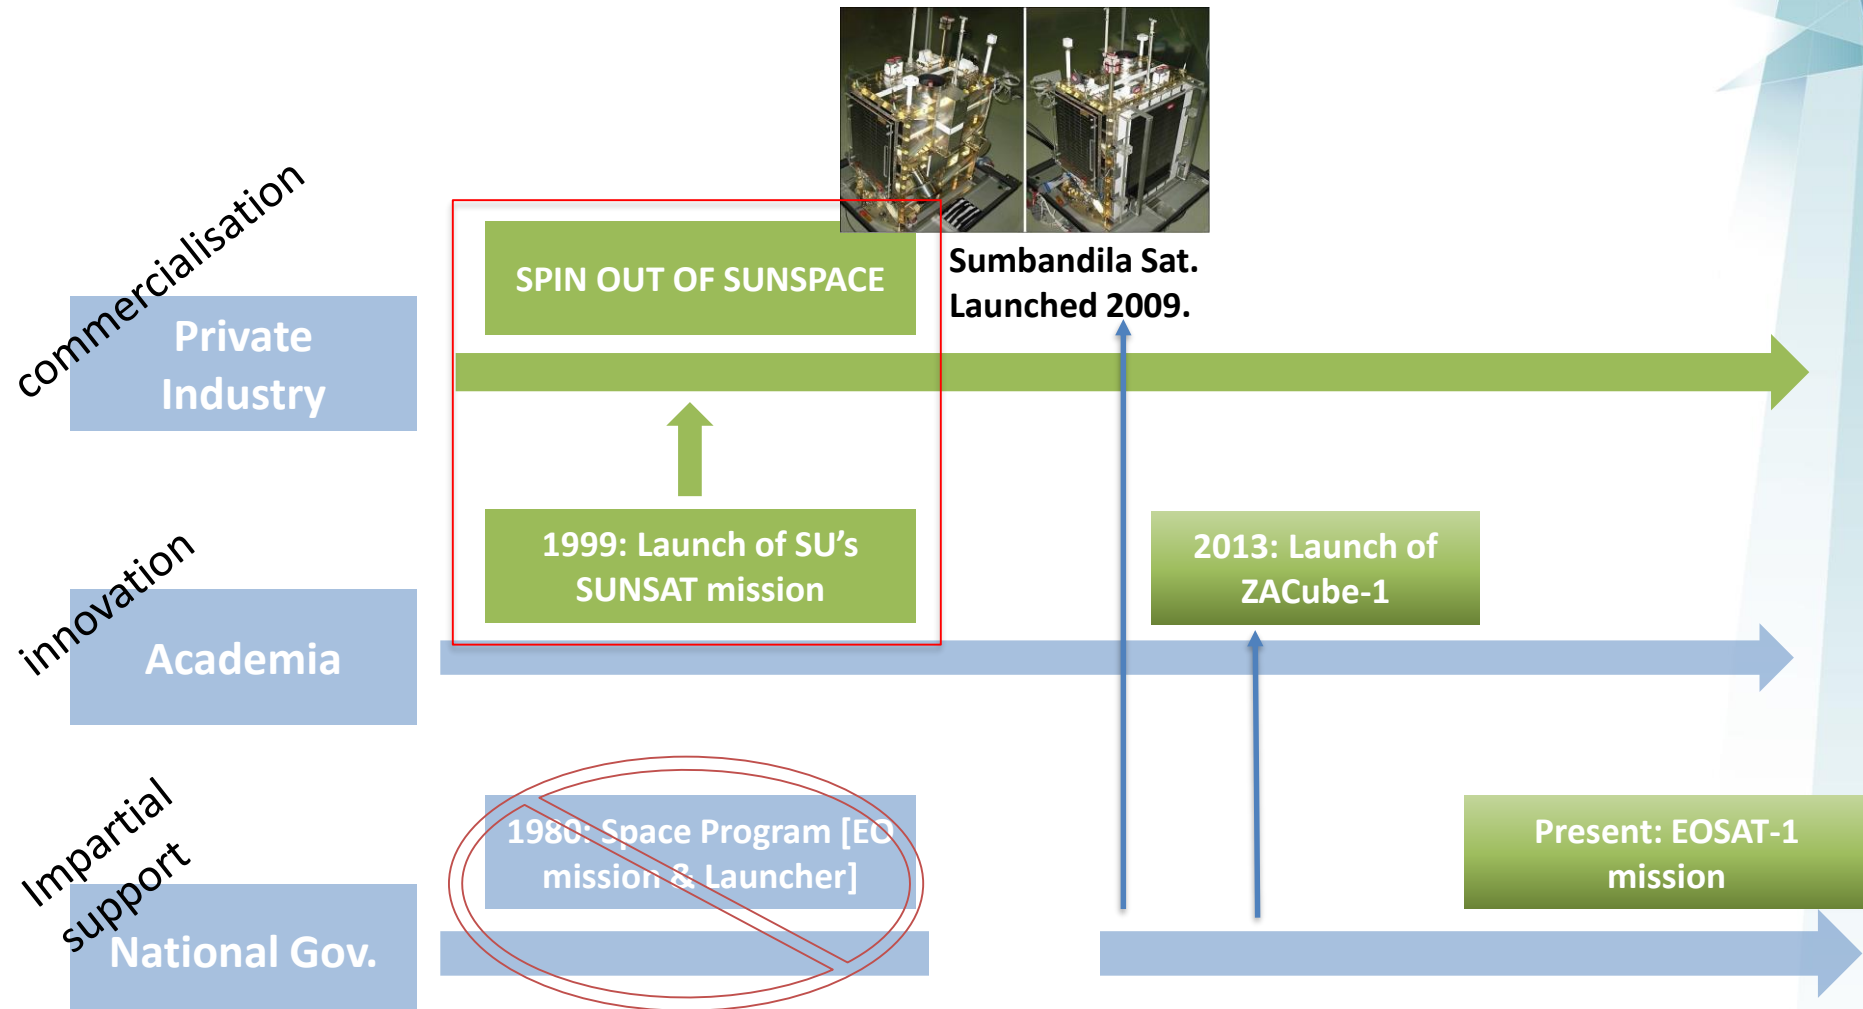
commercialisation

Private Industry

SPIN OUT OF SUNSPACE

Sumbandila Sat. Launched 2009.

1999: Launch of SU's SUNSAT mission

2013: Launch of ZACube-1

innovation

Academia

Impartial support

1980: Space Program [EO mission & Launcher]

Present: EOSAT-1 mission

National Gov.